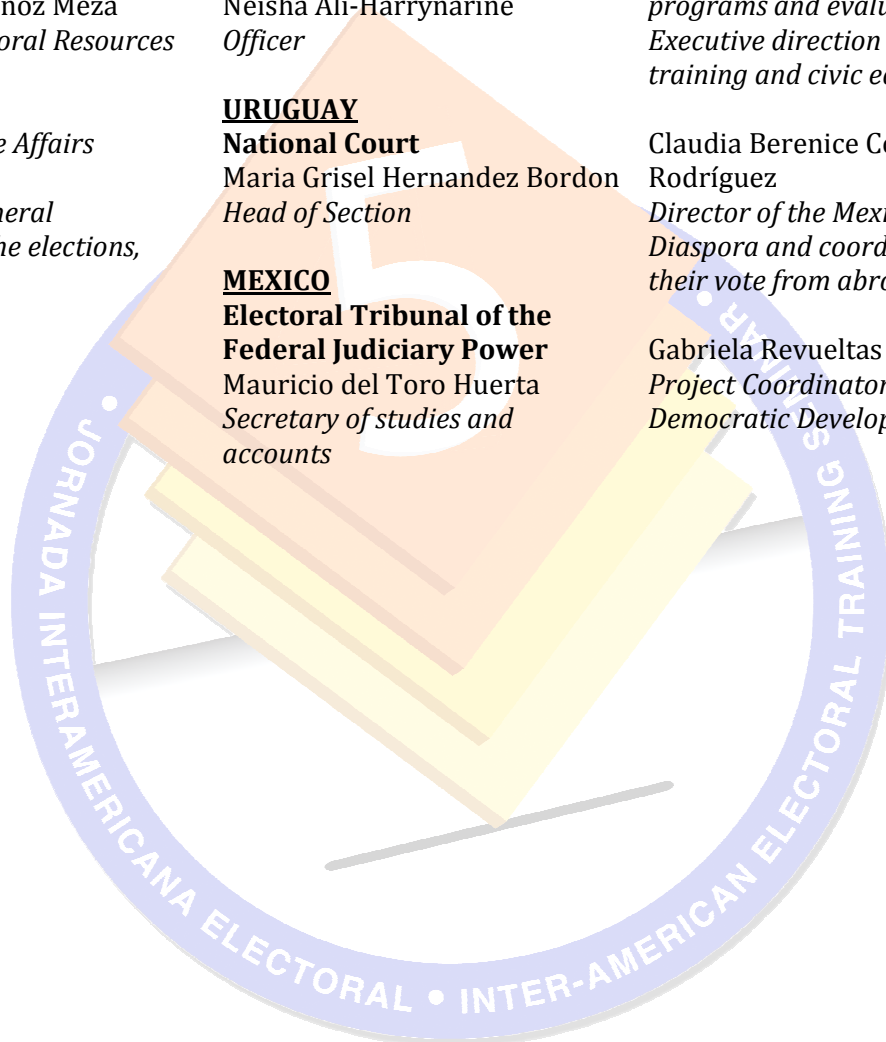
ñoz Meza
oral Resources

e Affairs

neral
he elections,

Neisha Ali-Harrynarine
Officer

URUGUAY
National Court
Maria Grisel Hernandez Bordon
Head of Section

MEXICO
Electoral Tribunal of the Federal Judiciary Power
Mauricio del Toro Huerta
Secretary of studies and accounts

programs and evalu
Executive direction
training and civic e

Claudia Berenice C
Rodríguez
Director of the Mex
Diaspora and coord
their vote from abr

Gabriela Revueltas
Project Coordinator
Democratic Develop

JORNADA INTERAMERICANA ELECTORAL • INTER-AMERICAN ELECTORAL TRAINING S